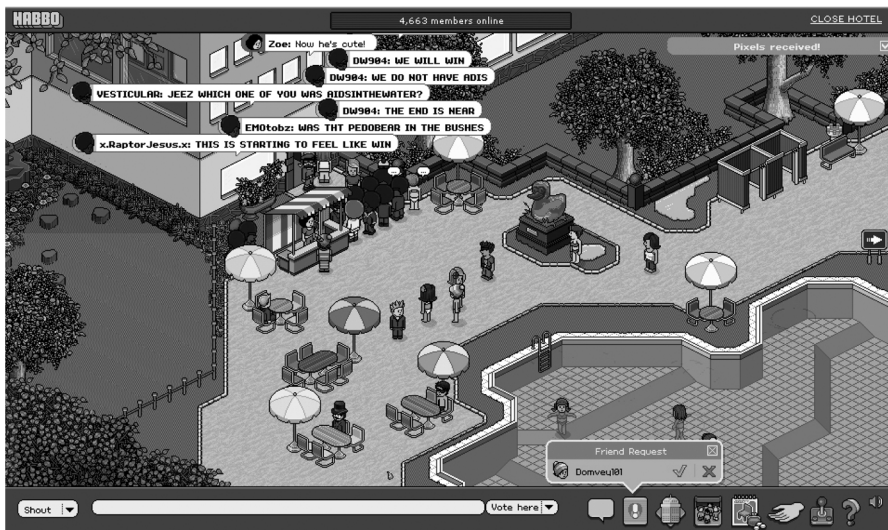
HABBO

4,663 members online

CLOSE HOTEL

Pixels received!

Zoe: Now he's cute!

DW904: WE WILL WIN

DW904: WE DO NOT HAVE ADIS

VESTICULAR: JEEZ WHICH ONE OF YOU WAS AIDSINTHEWATER?

DW904: THE END IS NEAR

EMOtobz: WAS THT PEDOBEAR IN THE BUSHES

x.RaptorJesus.x: THIS IS STARTING TO FEEL LIKE WIN

Friend Request

Domvey101

Shout

Vote here